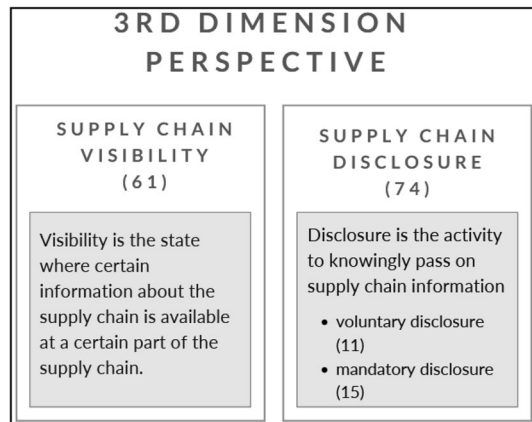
3RD DIMENSION PERSPECTIVE

SUPPLY CHAIN VISIBILITY (61)

Visibility is the state where certain information about the supply chain is available at a certain part of the supply chain.

SUPPLY CHAIN DISCLOSURE (74)

Disclosure is the activity to knowingly pass on supply chain information

- voluntary disclosure (11)
- mandatory disclosure (15)